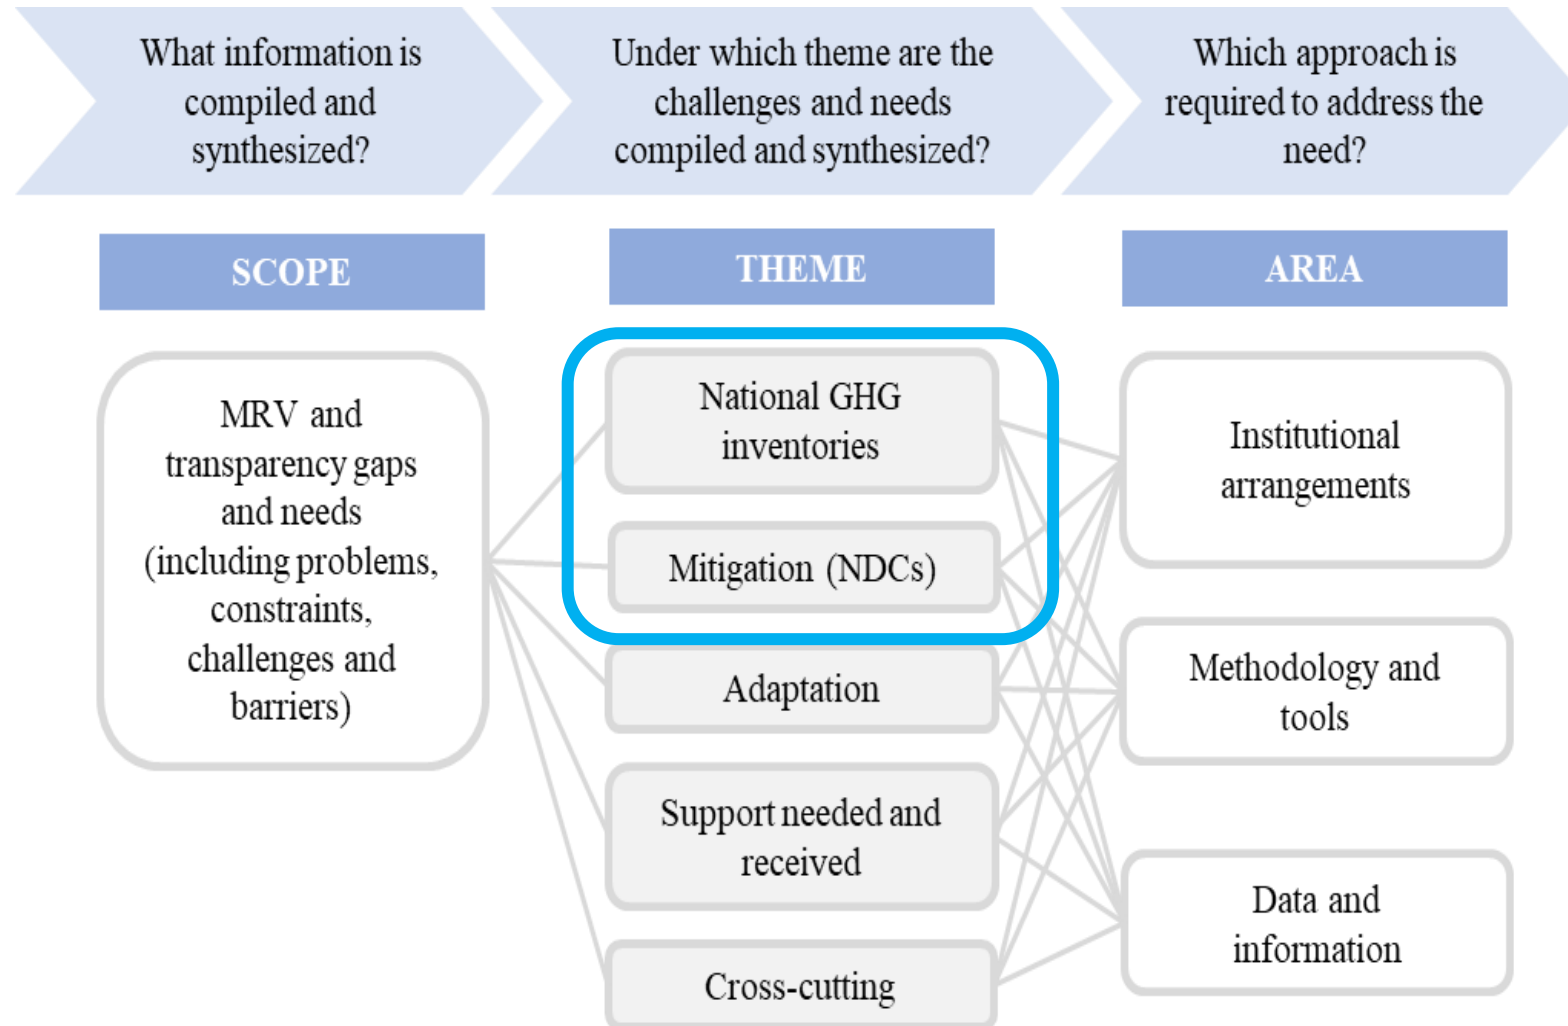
What information is compiled and synthesized?

Under which theme are the challenges and needs compiled and synthesized?

Which approach is required to address the need?

SCOPE

THEME

AREA

MRV and transparency gaps and needs (including problems, constraints, challenges and barriers)

National GHG inventories

Mitigation (NDCs)

Adaptation

Support needed and received

Cross-cutting

Institutional arrangements

Methodology and tools

Data and information